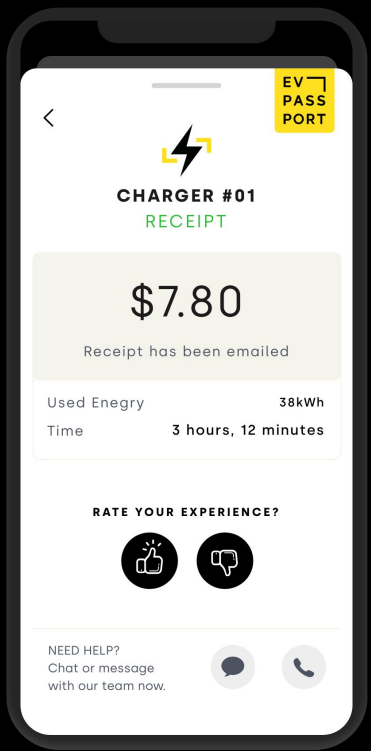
EV
PASS
PORT

CHARGER #01
RECEIPT

$7.80

Receipt has been emailed

| Used Enegry | 38kWh |
|---|---|
| Time | 3 hours, 12 minutes |

RATE YOUR EXPERIENCE?

NEED HELP?
Chat or message with our team now.